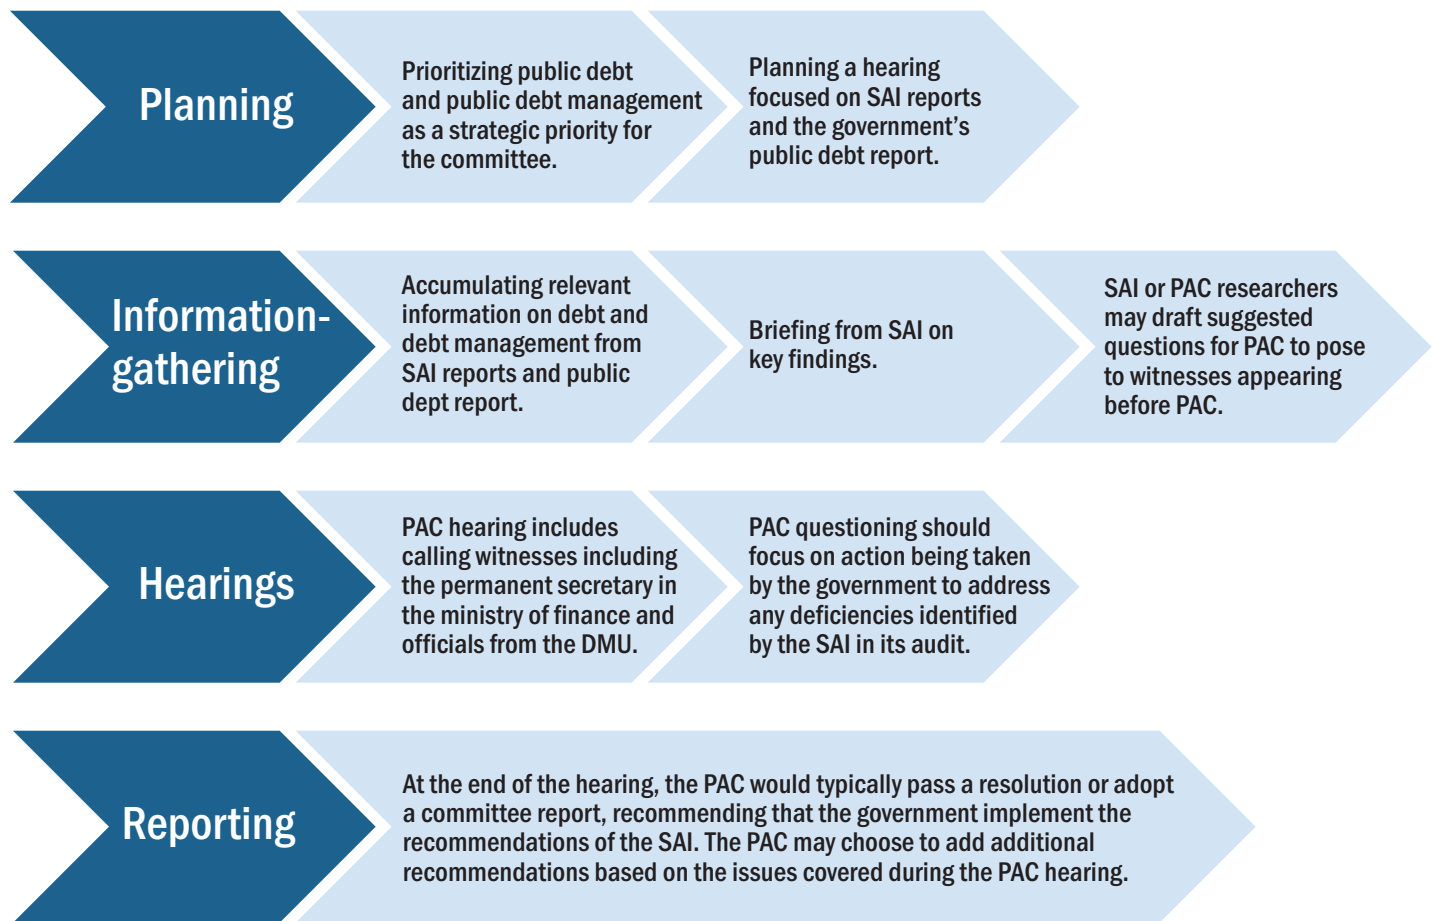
Planning

Prioritizing public debt and public debt management as a strategic priority for the committee.

Planning a hearing focused on SAI reports and the government's public debt report.

Information-gathering

Accumulating relevant information on debt and debt management from SAI reports and public dept report.

Briefing from SAI on key findings.

SAI or PAC researchers may draft suggested questions for PAC to pose to witnesses appearing before PAC.

Hearings

PAC hearing includes calling witnesses including the permanent secretary in the ministry of finance and officials from the DMU.

PAC questioning should focus on action being taken by the government to address any deficiencies identified by the SAI in its audit.

Reporting

At the end of the hearing, the PAC would typically pass a resolution or adopt a committee report, recommending that the government implement the recommendations of the SAI. The PAC may choose to add additional recommendations based on the issues covered during the PAC hearing.